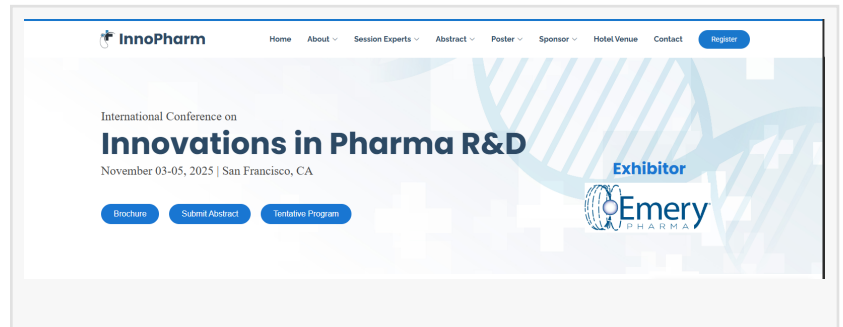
InnoPharm

Home About Session Experts Abstract Poster Sponsor Hotel Venue Contact Register

International Conference on

Innovations in Pharma R&D

November 03-05, 2025 | San Francisco, CA

Brochure Submit Abstract Tentative Program

Exhibitor

Emery PHARMA